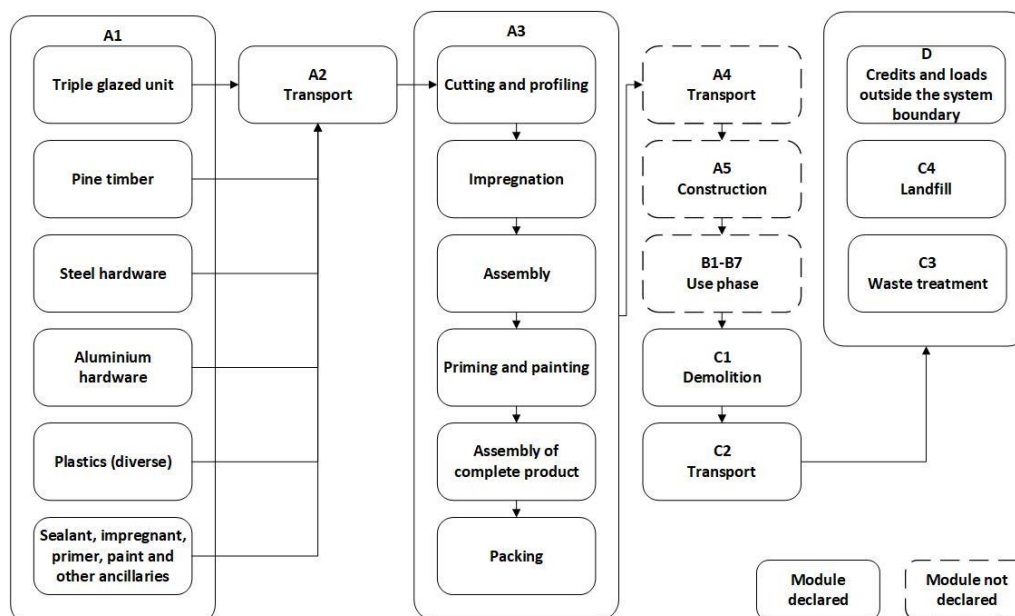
A1

Triple glazed unit

Pine timber

Steel hardware

Aluminium hardware

Plastics (diverse)

Sealant, impregnant, primer, paint and other ancillaries

A2
Transport

A3

Cutting and profiling

Impregnation

Assembly

Priming and painting

Assembly of complete product

Packing

A4
Transport

A5
Construction

B1-B7
Use phase

C1
Demolition

C2
Transport

D
Credits and loads outside the system boundary

C4
Landfill

C3
Waste treatment

Module declared

Module not declared